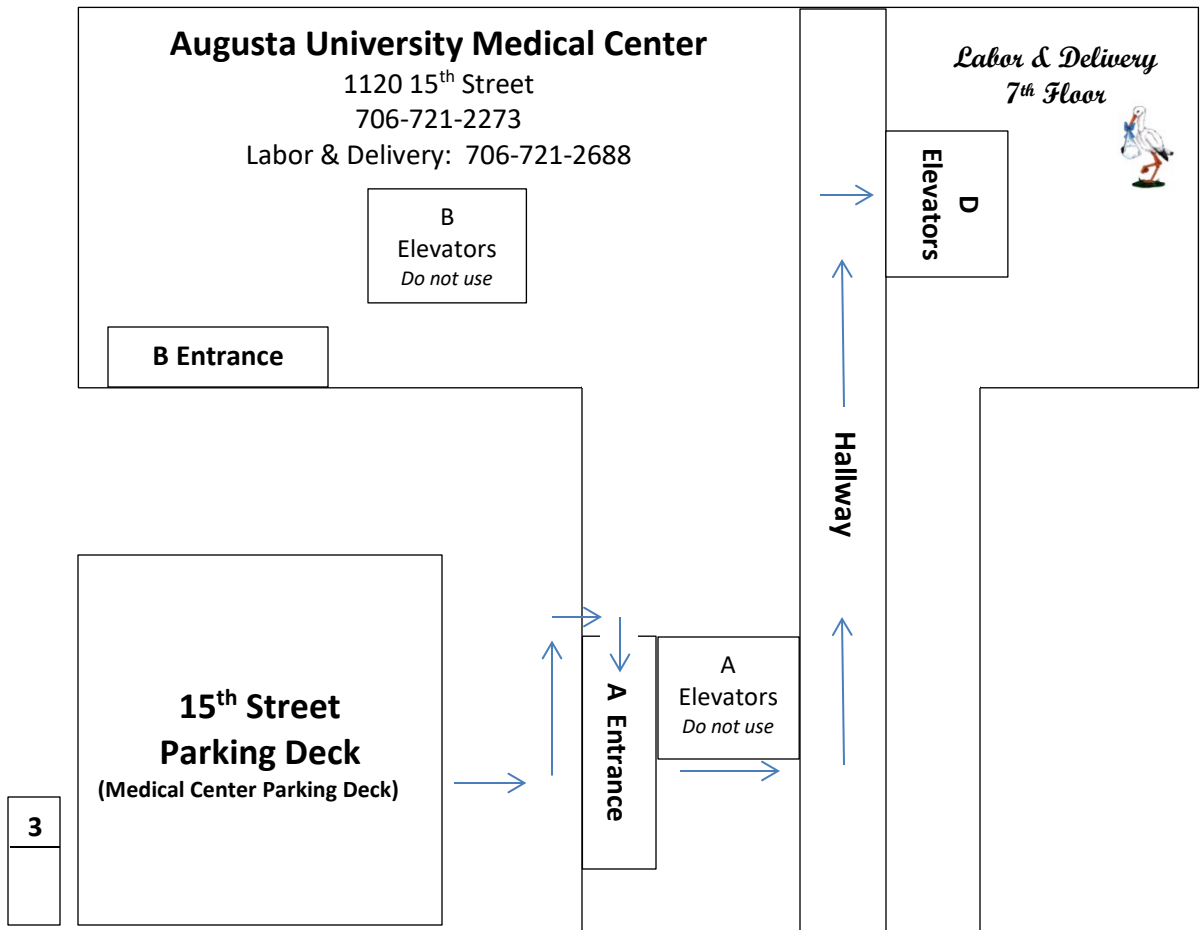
Augusta University Medical Center
1120 15$^{th}$ Street
706-721-2273
Labor & Delivery: 706-721-2688

B
Elevators
*Do not use*

B Entrance

Hallway

D
Elevators

Labor & Delivery
7$^{th}$ Floor

A
Elevators
*Do not use*

A Entrance

15$^{th}$ Street
Parking Deck
(Medical Center Parking Deck)

3